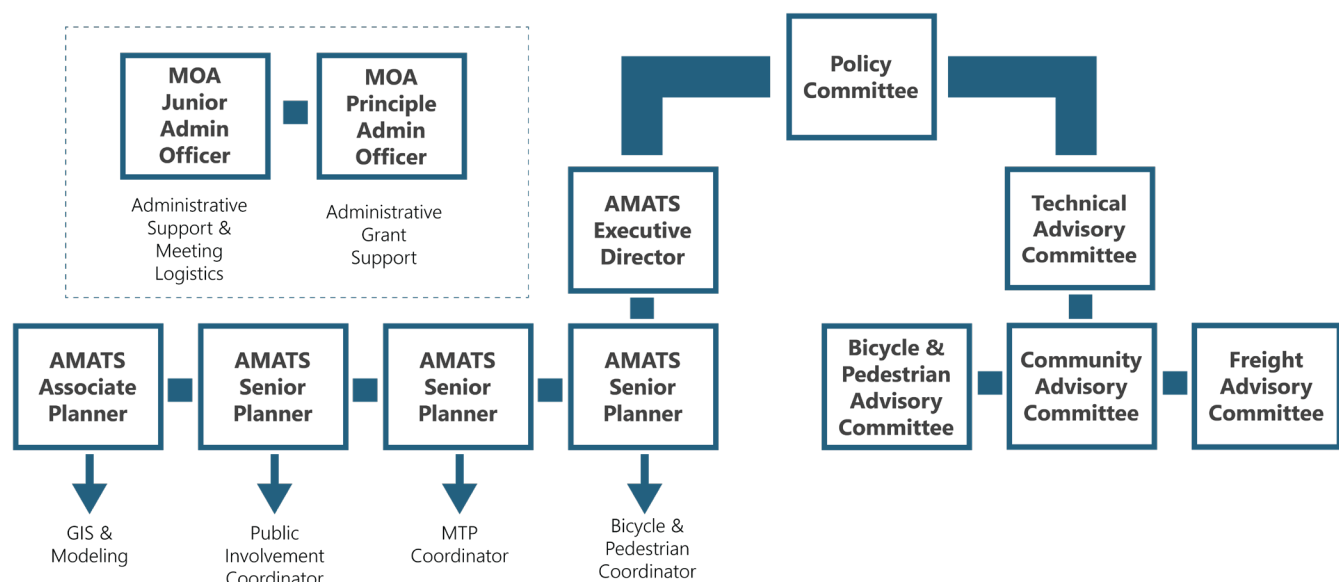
Policy Committee

MOA Junior Admin Officer

Administrative Support & Meeting Logistics

MOA Principle Admin Officer

Administrative Grant Support

AMATS Executive Director

Technical Advisory Committee

AMATS Associate Planner

GIS & Modeling

AMATS Senior Planner

Public Involvement Coordinator

AMATS Senior Planner

MTP Coordinator

AMATS Senior Planner

Bicycle & Pedestrian Coordinator

Bicycle & Pedestrian Advisory Committee

Community Advisory Committee

Freight Advisory Committee